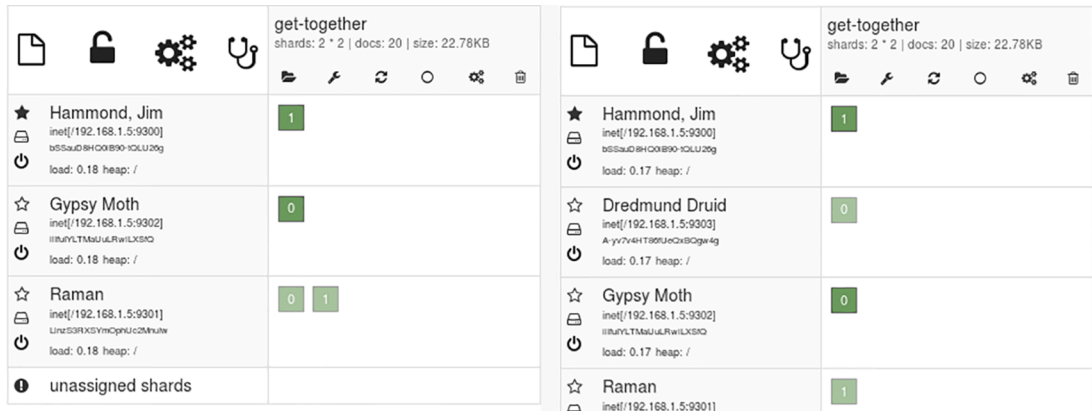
get-together
shards: 2 * 2 | docs: 20 | size: 22.78KB

Hammond, Jim
inet[/192.168.1.5:9300]
bSSauD8HQ0iB90-tQLU26g
load: 0.18 heap: /

1

Gypsy Moth
inet[/192.168.1.5:9302]
IIlfulYLTMaUuLRwILXSfQ
load: 0.18 heap: /

0

Raman
inet[/192.168.1.5:9301]
LlnzS3RXSYmOphUc2Mnulw
load: 0.18 heap: /

0 1

unassigned shards

get-together
shards: 2 * 2 | docs: 20 | size: 22.78KB

Hammond, Jim
inet[/192.168.1.5:9300]
bSSauD8HQ0iB90-tQLU26g
load: 0.17 heap: /

1

Dredmund Druid
inet[/192.168.1.5:9303]
A-yv7v4HT86fUeQxBOgw4g
load: 0.17 heap: /

0

Gypsy Moth
inet[/192.168.1.5:9302]
IIlfulYLTMaUuLRwILXSfQ
load: 0.17 heap: /

0

Raman
inet[/192.168.1.5:9301]

1